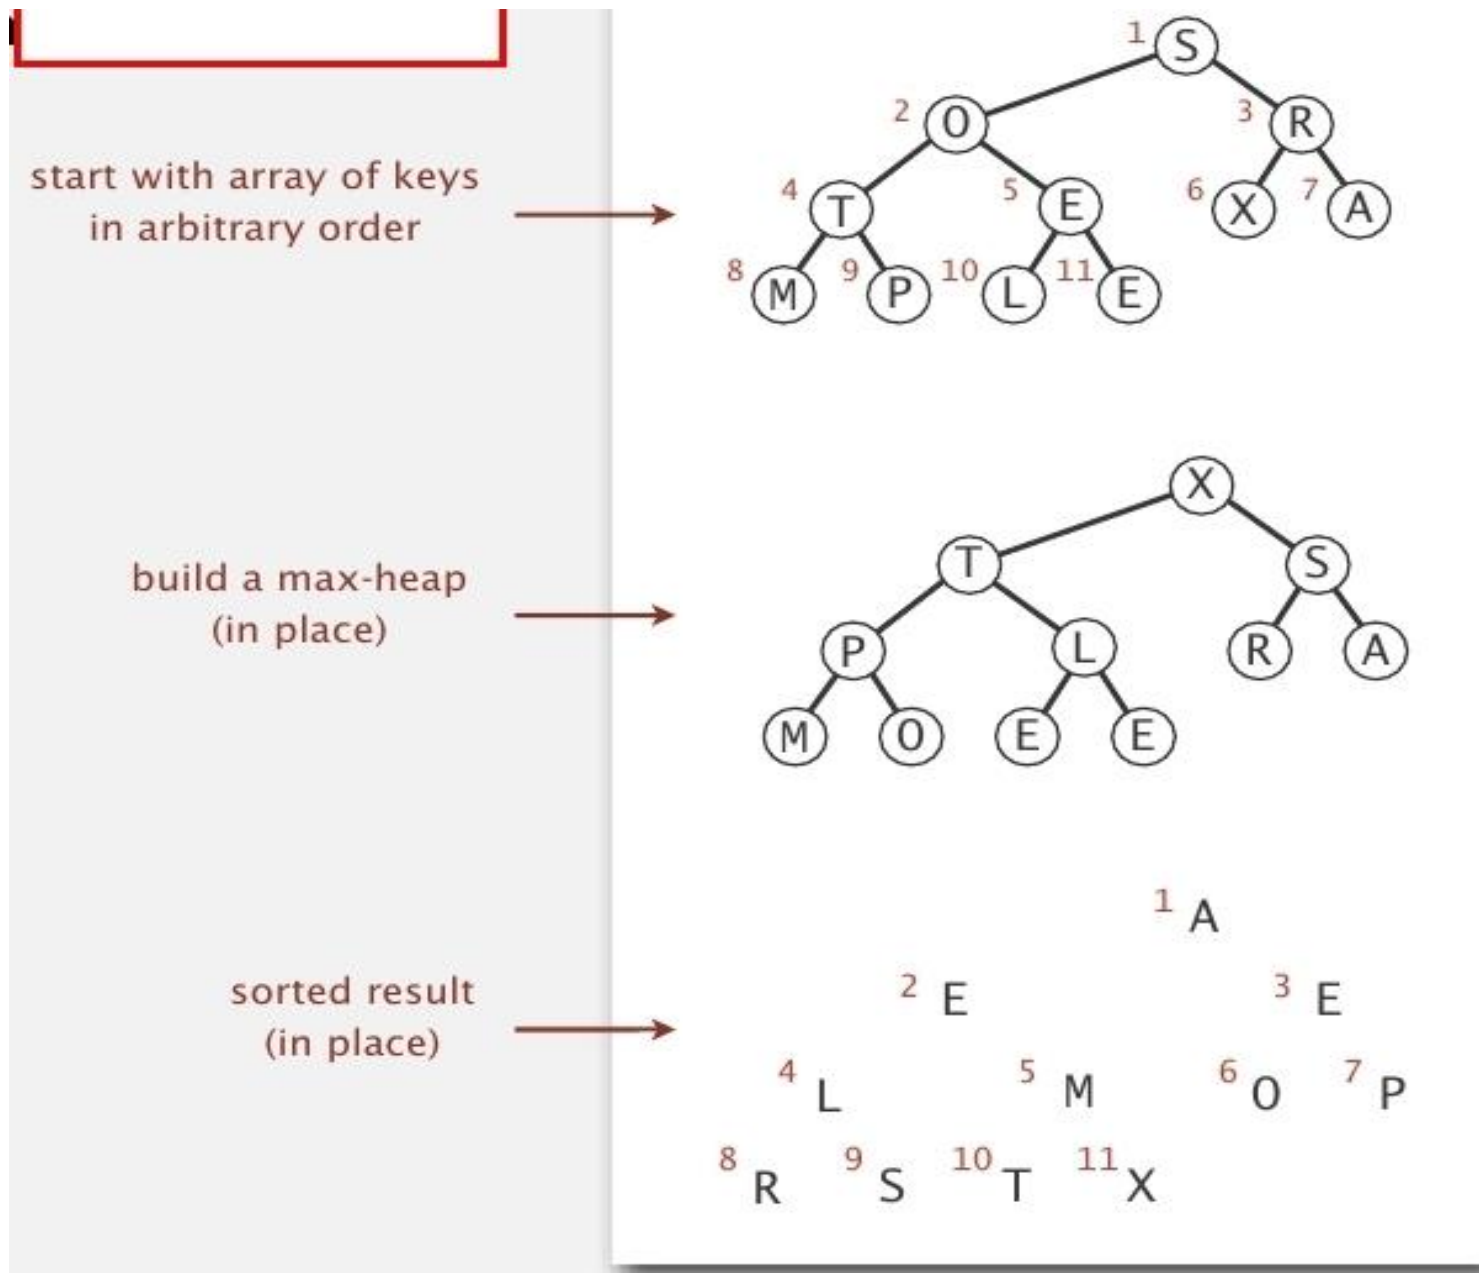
start with array of keys in arbitrary order

1 S
2 O
3 R
4 T
5 E
6 X
7 A
8 M
9 P
10 L
11 E

build a max-heap (in place)

X
T
S
P
L
R
A
M
O
E
E

sorted result (in place)

1 A
2 E
3 E
4 L
5 M
6 O
7 P
8 R
9 S
10 T
11 X